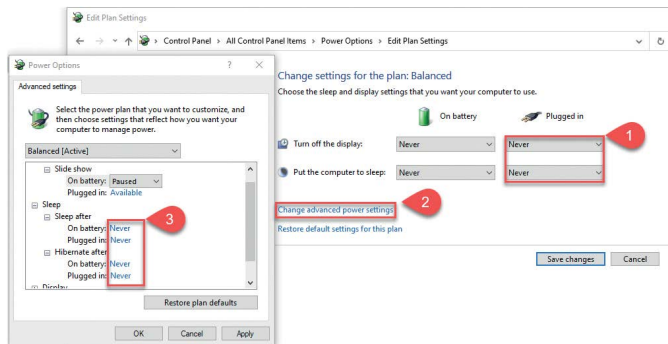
Edit Plan Settings

← → ˅ ↑ Control Panel › All Control Panel Items › Power Options › Edit Plan Settings

Power Options ? ×

Advanced settings

Select the power plan that you want to customize, and then choose settings that reflect how you want your computer to manage power.

Balanced [Active]

Slide show
On battery: Paused
Plugged in: Available
Sleep
Sleep after
On battery: Never
Plugged in: Never
Hibernate after
On battery: Never
Plugged in: Never
Display

Restore plan defaults

OK Cancel Apply

3

Change settings for the plan: Balanced

Choose the sleep and display settings that you want your computer to use.

On battery Plugged in

Turn off the display: Never Never

Put the computer to sleep: Never Never

1

Change advanced power settings

2

Restore default settings for this plan

Save changes Cancel